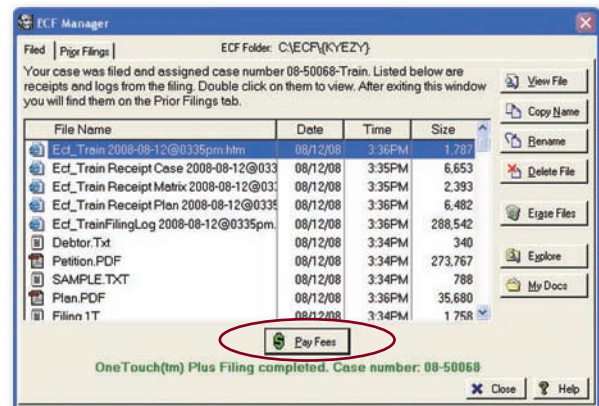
ECF Manager

Filed | Prior Filings

ECF Folder: C:\ECF\{KYEZY}

Your case was filed and assigned case number 08-50068-Train. Listed below are receipts and logs from the filing. Double click on them to view. After exiting this window you will find them on the Prior Filings tab.

| File Name | Date | Time | Size |
|---|---|---|---|
| Ecf_Train 2008-08-12@0335pm.htm | 08/12/08 | 3:36PM | 1,787 |
| Ecf_Train Receipt Case 2008-08-12@033 | 08/12/08 | 3:36PM | 6,653 |
| Ecf_Train Receipt Matrix 2008-08-12@033 | 08/12/08 | 3:35PM | 2,393 |
| Ecf_Train Receipt Plan 2008-08-12@0335 | 08/12/08 | 3:36PM | 6,482 |
| Ecf_TrainFilingLog 2008-08-12@0335pm. | 08/12/08 | 3:36PM | 288,542 |
| Debtor.Txt | 08/12/08 | 3:34PM | 340 |
| Petition.PDF | 08/12/08 | 3:34PM | 273,767 |
| SAMPLE.TXT | 08/12/08 | 3:34PM | 788 |
| Plan.PDF | 08/12/08 | 3:36PM | 35,680 |
| Filing1T | 08/12/08 | 3:34PM | 1,758 |

View File
Copy Name
Rename
Delete File
Erase Files
Explore
My Docs

Pay Fees

OneTouch(tm) Plus Filing completed. Case number: 08-50068

Close
Help